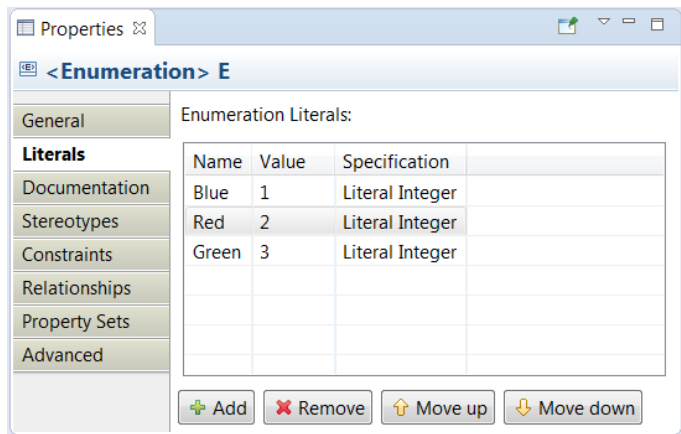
Properties ☒

<Enumeration> E

General
Literals
Documentation
Stereotypes
Constraints
Relationships
Property Sets
Advanced

Enumeration Literals:

| Name | Value | Specification |
|---|---|---|
| Blue | 1 | Literal Integer |
| Red | 2 | Literal Integer |
| Green | 3 | Literal Integer |

Add
Remove
Move up
Move down